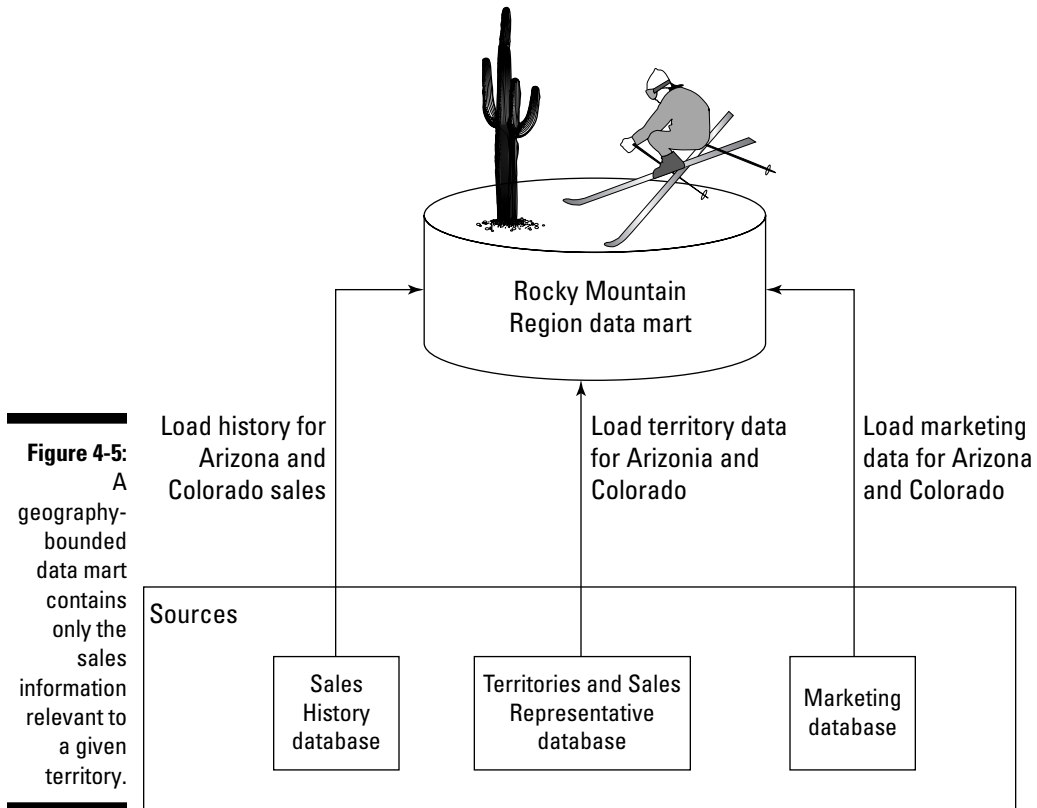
Rocky Mountain Region data mart

Load history for Arizona and Colorado sales

Load territory data for Arizona and Colorado

Load marketing data for Arizona and Colorado

Sources

Sales History database

Territories and Sales Representative database

Marketing database

**Figure 4-5:** A geography-bounded data mart contains only the sales information relevant to a given territory.